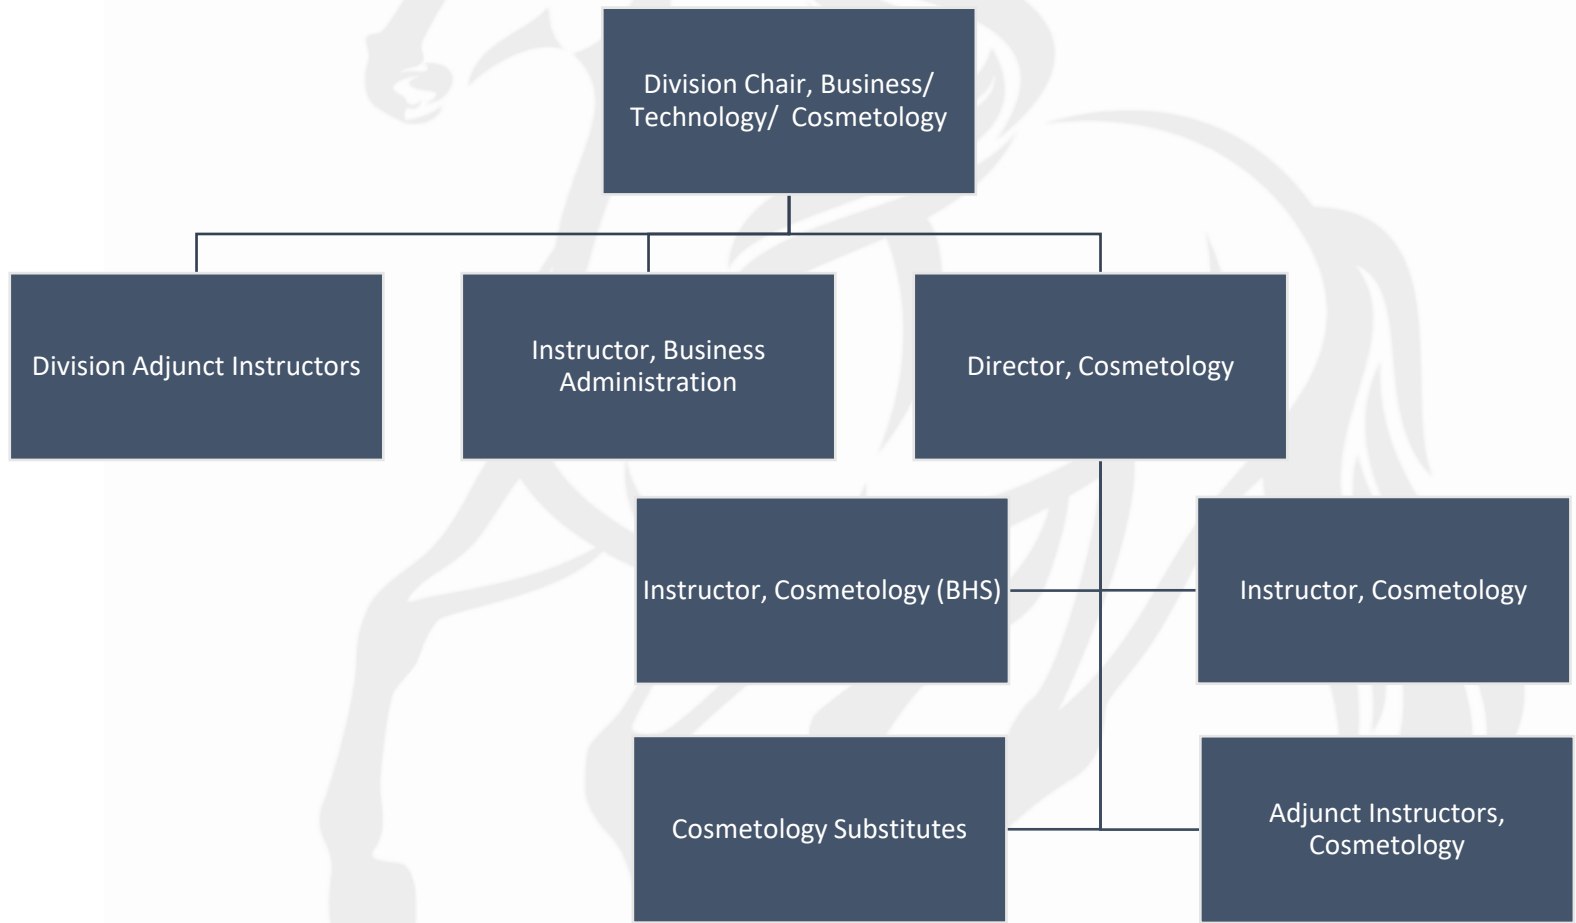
Division Chair, Business/ Technology/ Cosmetology

Division Adjunct Instructors

Instructor, Business Administration

Director, Cosmetology

Instructor, Cosmetology (BHS)

Instructor, Cosmetology

Cosmetology Substitutes

Adjunct Instructors, Cosmetology